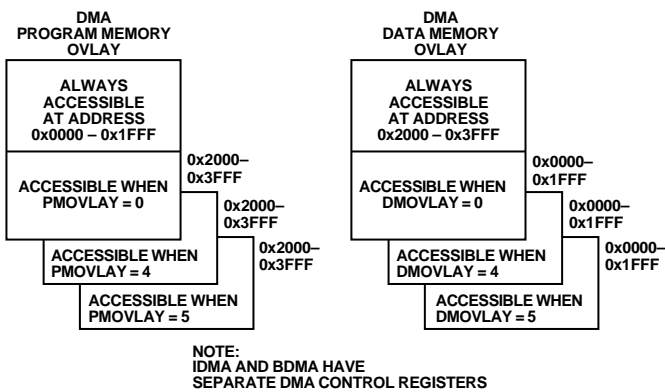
DMA
PROGRAM MEMORY
OVLAY

ALWAYS
ACCESSIBLE
AT ADDRESS
0x0000 – 0x1FFF

0x2000–
0x3FFF

ACCESSIBLE WHEN
PMOVLAY = 0

0x2000–
0x3FFF

0x2000–
0x3FFF

ACCESSIBLE WHEN
PMOVLAY = 4

ACCESSIBLE WHEN
PMOVLAY = 5

DMA
DATA MEMORY
OVLAY

ALWAYS
ACCESSIBLE
AT ADDRESS
0x2000 – 0x3FFF

0x0000–
0x1FFF

ACCESSIBLE WHEN
DMOVLAY = 0

0x0000–
0x1FFF

0x0000–
0x1FFF

ACCESSIBLE WHEN
DMOVLAY = 4

ACCESSIBLE WHEN
DMOVLAY = 5

NOTE:
IDMA AND BDMA HAVE
SEPARATE DMA CONTROL REGISTERS